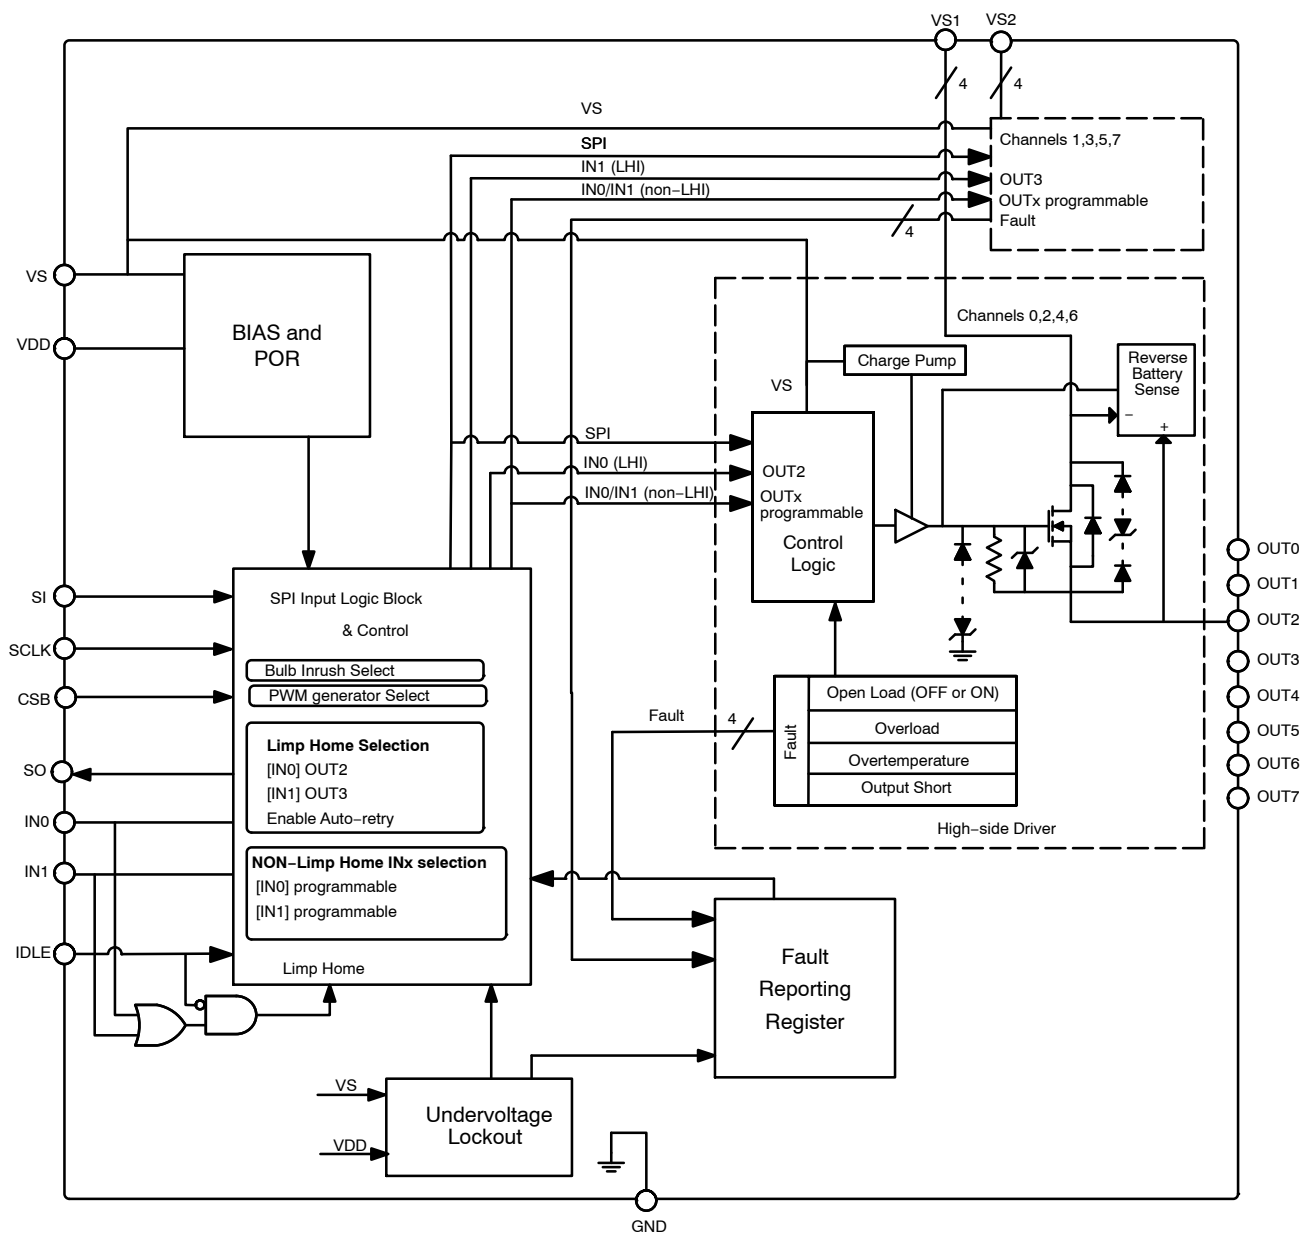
VS1
VS2
4
4
VS
SPI
IN1 (LHI)
IN0/IN1 (non−LHI)
4
Channels 1,3,5,7
OUT3
OUTx programmable
Fault
VS
VDD
BIAS and POR
Channels 0,2,4,6
Charge Pump
VS
Reverse Battery Sense
−
+
SPI
IN0 (LHI)
IN0/IN1 (non−LHI)
OUT2
OUTx programmable
Control Logic
OUT0
OUT1
OUT2
OUT3
OUT4
OUT5
OUT6
OUT7
SI
SCLK
CSB
SO
IN0
IN1
IDLE
SPI Input Logic Block
& Control
Bulb Inrush Select
PWM generator Select
Limp Home Selection
[IN0] OUT2
[IN1] OUT3
Enable Auto−retry
NON−Limp Home INx selection
[IN0] programmable
[IN1] programmable
Limp Home
Fault
4
Fault
Open Load (OFF or ON)
Overload
Overtemperature
Output Short
High−side Driver
Fault Reporting Register
VS
VDD
Undervoltage Lockout
GND